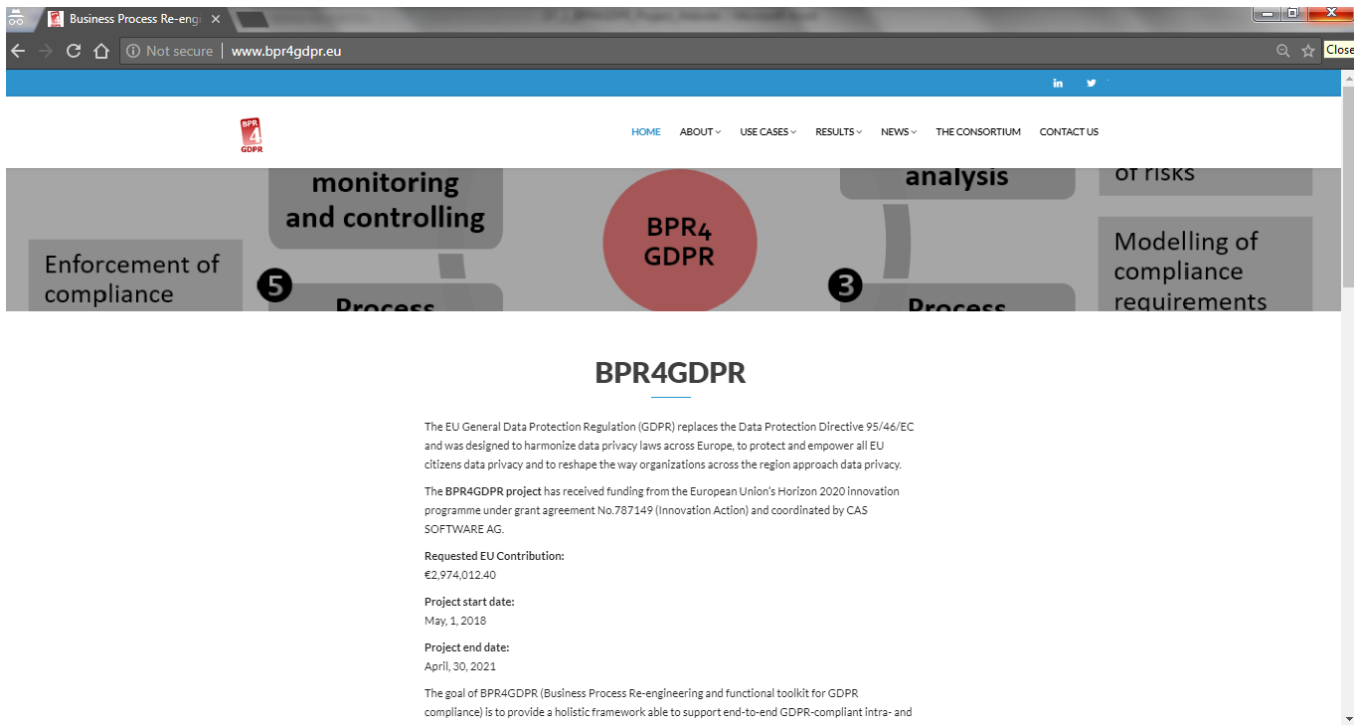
Business Process Re-engi ×

Not secure | www.bpr4gdpr.eu

Close

BPR 4 GDPR

HOME ABOUT USE CASES RESULTS NEWS THE CONSORTIUM CONTACT US

monitoring and controlling

analysis

of risks

Enforcement of compliance

5

Process

BPR4 GDPR

3

Process

Modelling of compliance requirements

BPR4GDPR

The EU General Data Protection Regulation (GDPR) replaces the Data Protection Directive 95/46/EC and was designed to harmonize data privacy laws across Europe, to protect and empower all EU citizens data privacy and to reshape the way organizations across the region approach data privacy.

The BPR4GDPR project has received funding from the European Union's Horizon 2020 innovation programme under grant agreement No.787149 (Innovation Action) and coordinated by CAS SOFTWARE AG.

Requested EU Contribution:
€2,974,012.40

Project start date:
May, 1, 2018

Project end date:
April, 30, 2021

The goal of BPR4GDPR (Business Process Re-engineering and functional toolkit for GDPR compliance) is to provide a holistic framework able to support end-to-end GDPR-compliant intra- and